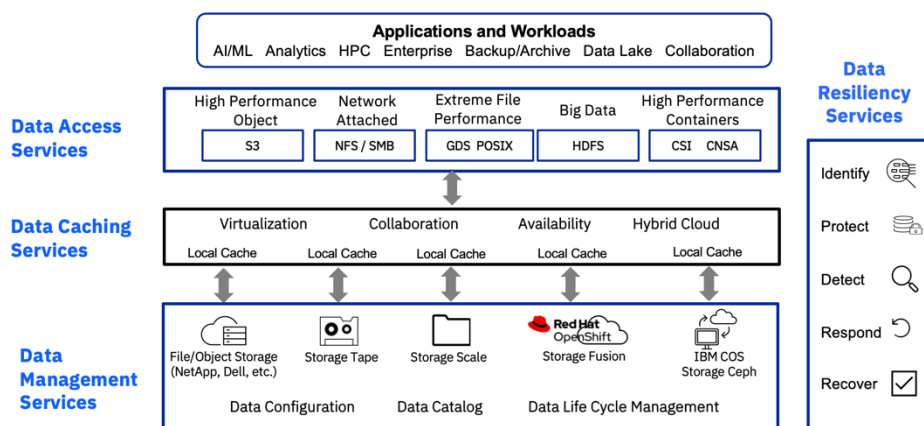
Applications and Workloads
AI/ML Analytics HPC Enterprise Backup/Archive Data Lake Collaboration

Data Access Services

High Performance Object
S3

Network Attached
NFS / SMB

Extreme File Performance
GDS POSIX

Big Data
HDFS

High Performance Containers
CSI CNSA

Data Caching Services

Virtualization Collaboration Availability Hybrid Cloud

Local Cache Local Cache Local Cache Local Cache Local Cache

Data Management Services

File/Object Storage (NetApp, Dell, etc.)
Storage Tape
Storage Scale
Red Hat OpenShift
Storage Fusion
IBM COS Storage Ceph

Data Configuration Data Catalog Data Life Cycle Management

Data Resiliency Services

Identify
Protect
Detect
Respond
Recover